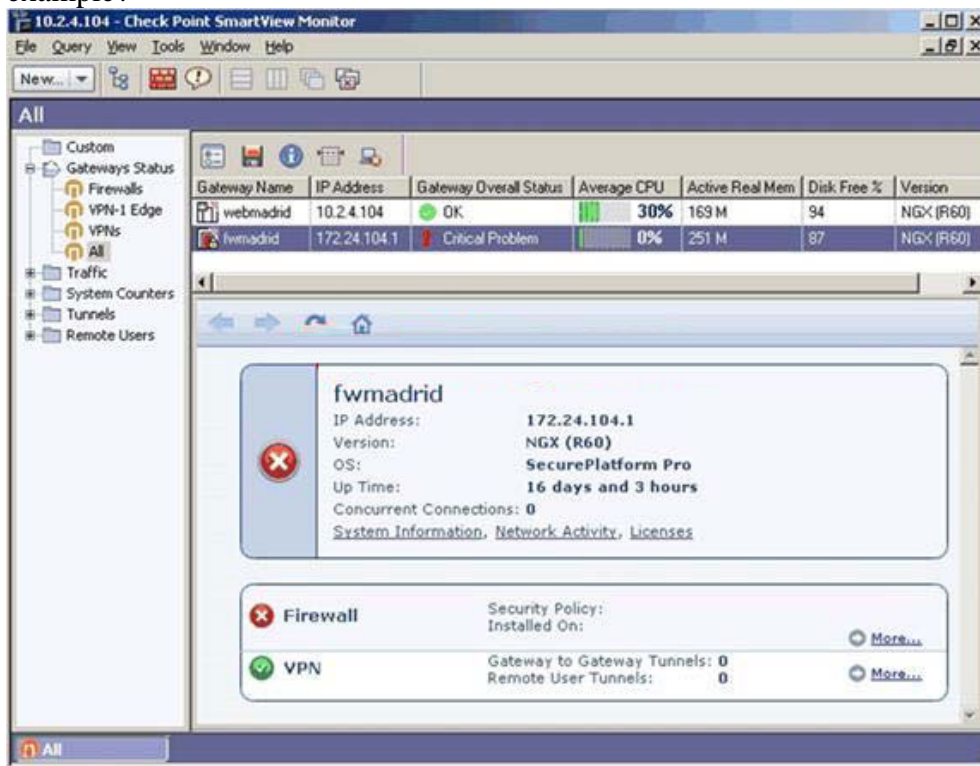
example?

10.2.4.104 - Check Point SmartView Monitor

File Query View Tools Window Help

New...

All

Custom
Gateways Status
Firewalls
VPN-1 Edge
VPNs
All
Traffic
System Counters
Tunnels
Remote Users

| Gateway Name | IP Address | Gateway Overall Status | Average CPU | Active Real Mem | Disk Free % | Version |
|---|---|---|---|---|---|---|
| webmadrid | 10.2.4.104 | OK | 30% | 169 M | 94 | NGX (R60) |
| fwmadrid | 172.24.104.1 | Critical Problem | 0% | 251 M | 87 | NGX (R60) |

fwmadrid
IP Address: 172.24.104.1
Version: NGX (R60)
OS: SecurePlatform Pro
Up Time: 16 days and 3 hours
Concurrent Connections: 0
System Information, Network Activity, Licenses

Firewall
Security Policy:
Installed On:
More...

VPN
Gateway to Gateway Tunnels: 0
Remote User Tunnels: 0
More...

All